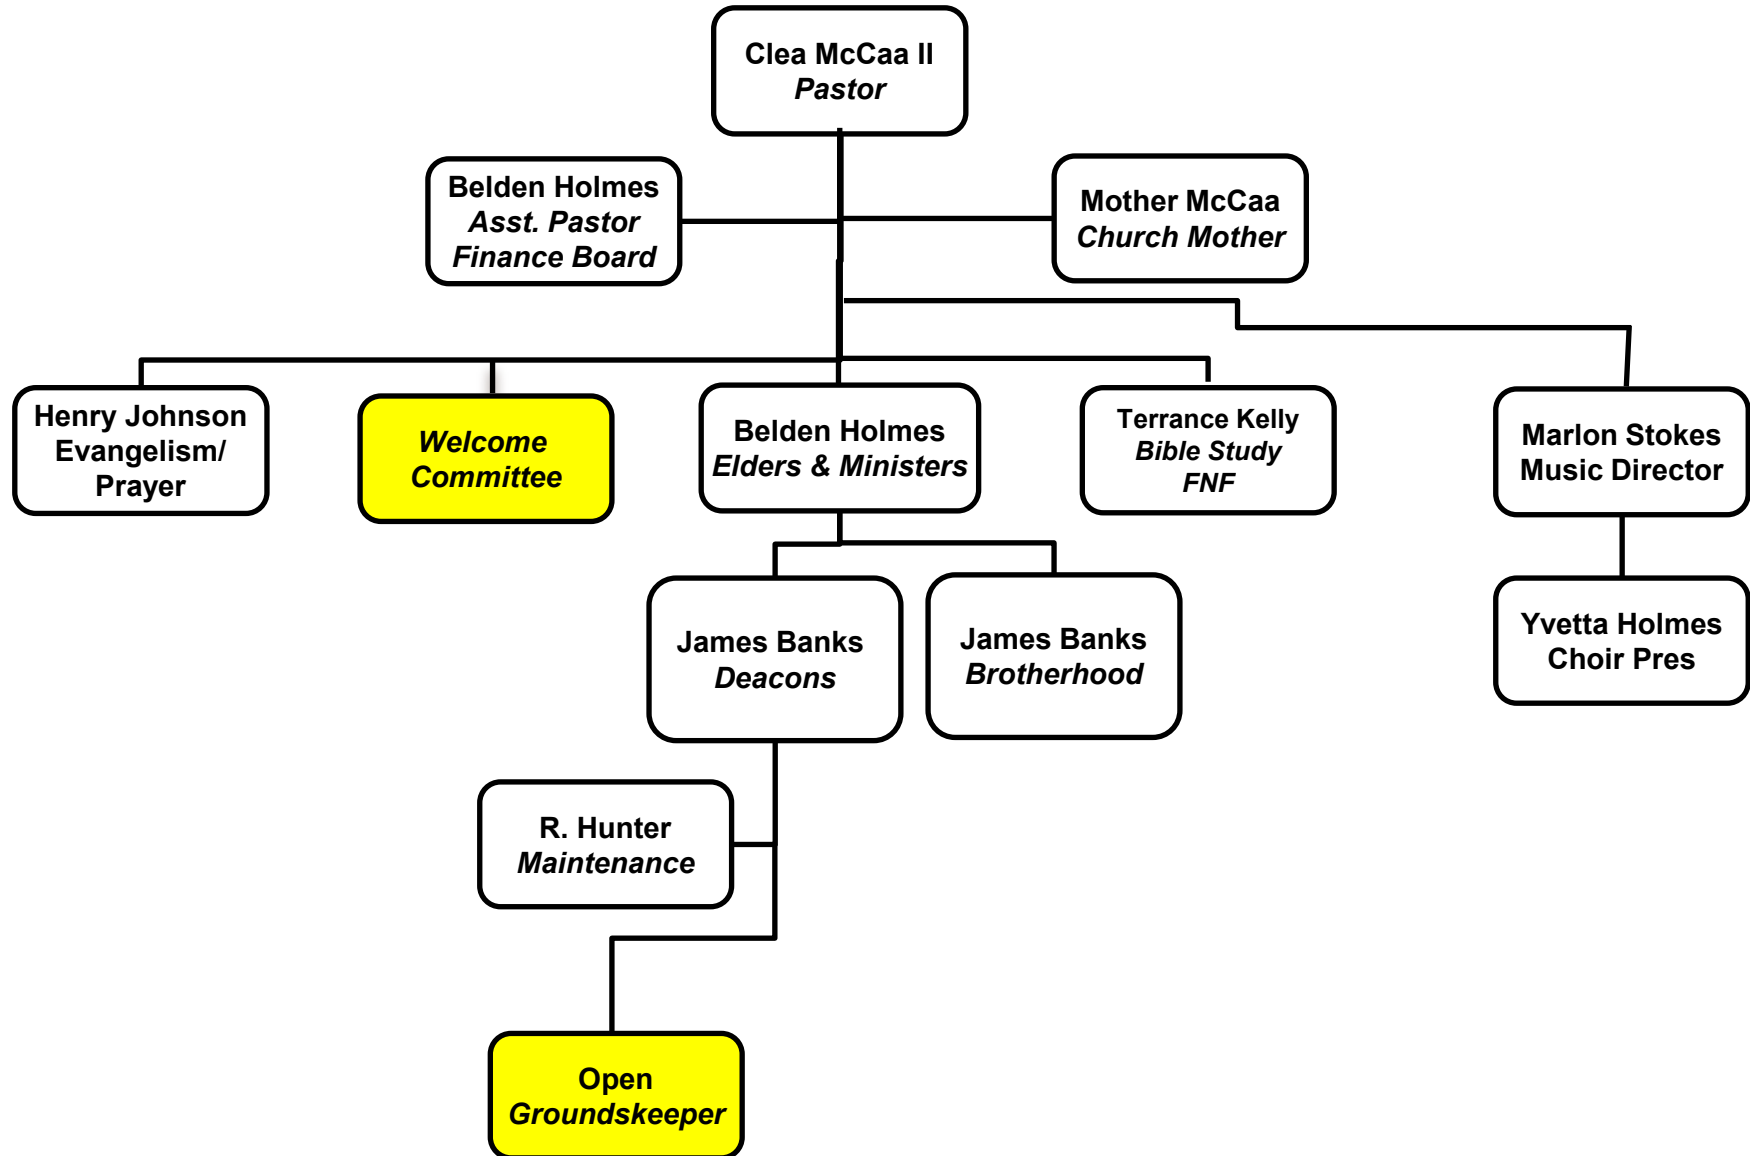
Clea McCaa II
Pastor

Belden Holmes
Asst. Pastor
Finance Board

Mother McCaa
Church Mother

Henry Johnson
Evangelism/
Prayer

Welcome
Committee

Belden Holmes
Elders & Ministers

Terrance Kelly
Bible Study
FNF

Marlon Stokes
Music Director

James Banks
Deacons

James Banks
Brotherhood

Yvetta Holmes
Choir Pres

R. Hunter
Maintenance

Open
Groundskeeper